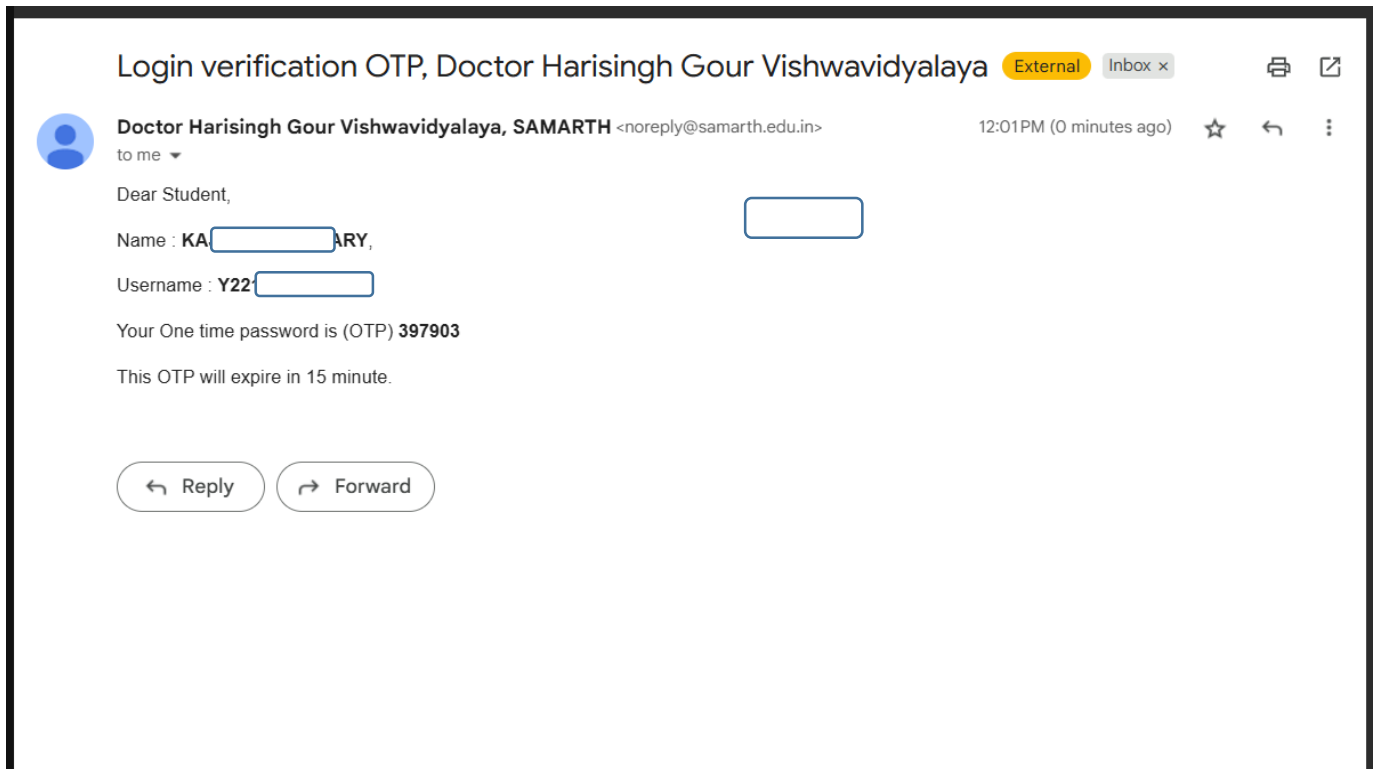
Login verification OTP, Doctor Harisingh Gour Vishwavidyalaya External Inbox ×

Doctor Harisingh Gour Vishwavidyalaya, SAMARTH <noreply@samarth.edu.in> 12:01 PM (0 minutes ago)
to me

Dear Student,

Name : **KA**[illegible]**ARY**,

Username : **Y22**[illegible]

Your One time password is (OTP) **397903**

This OTP will expire in 15 minute.

Reply Forward